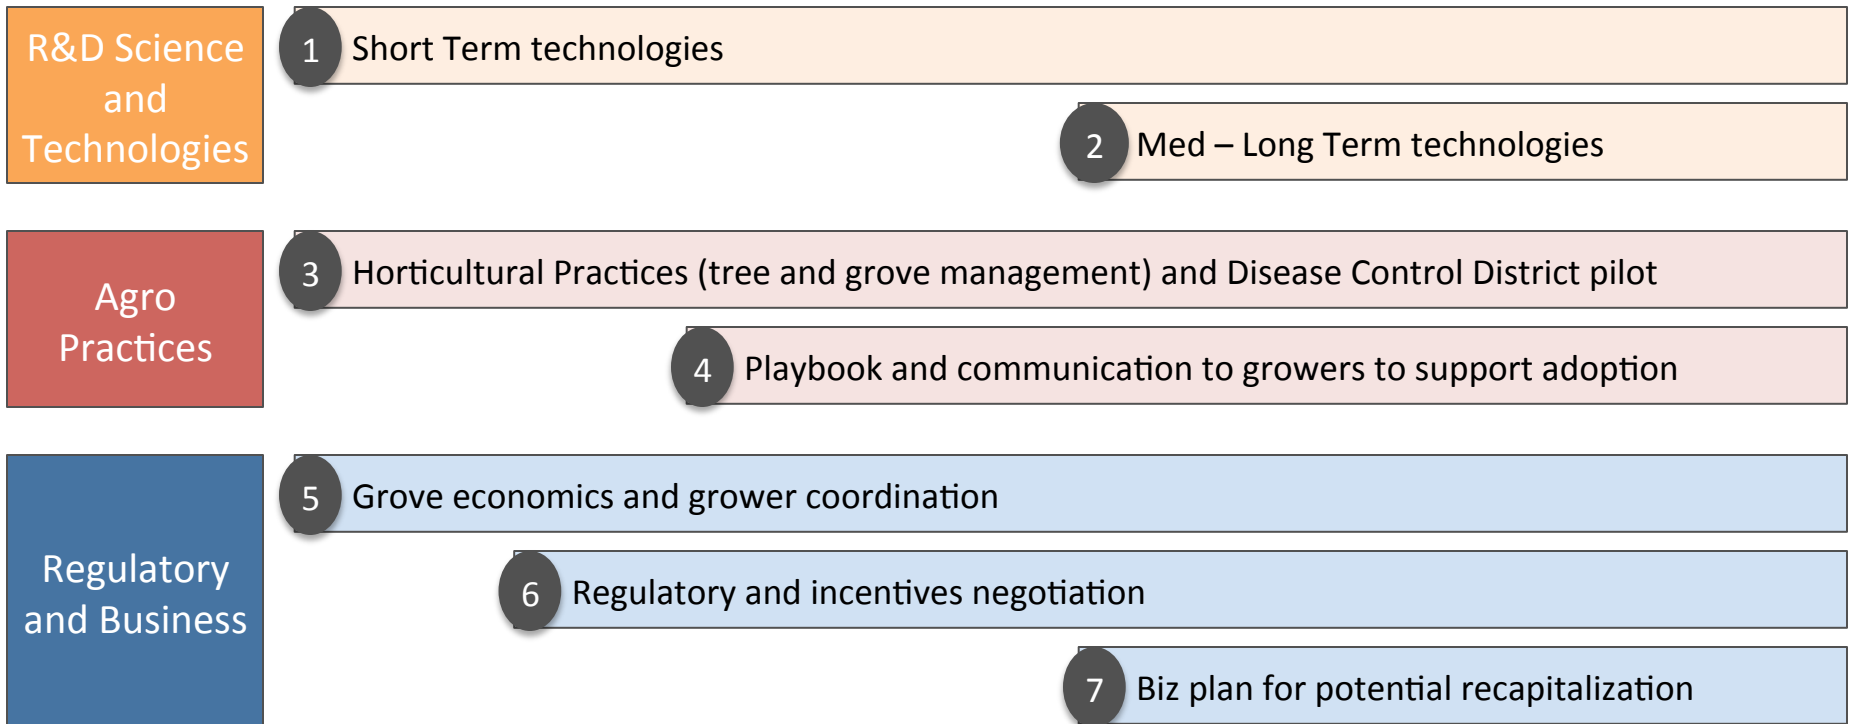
R&D Science and Technologies

1 Short Term technologies

2 Med – Long Term technologies

Agro Practices

3 Horticultural Practices (tree and grove management) and Disease Control District pilot

4 Playbook and communication to growers to support adoption

Regulatory and Business

5 Grove economics and grower coordination

6 Regulatory and incentives negotiation

7 Biz plan for potential recapitalization